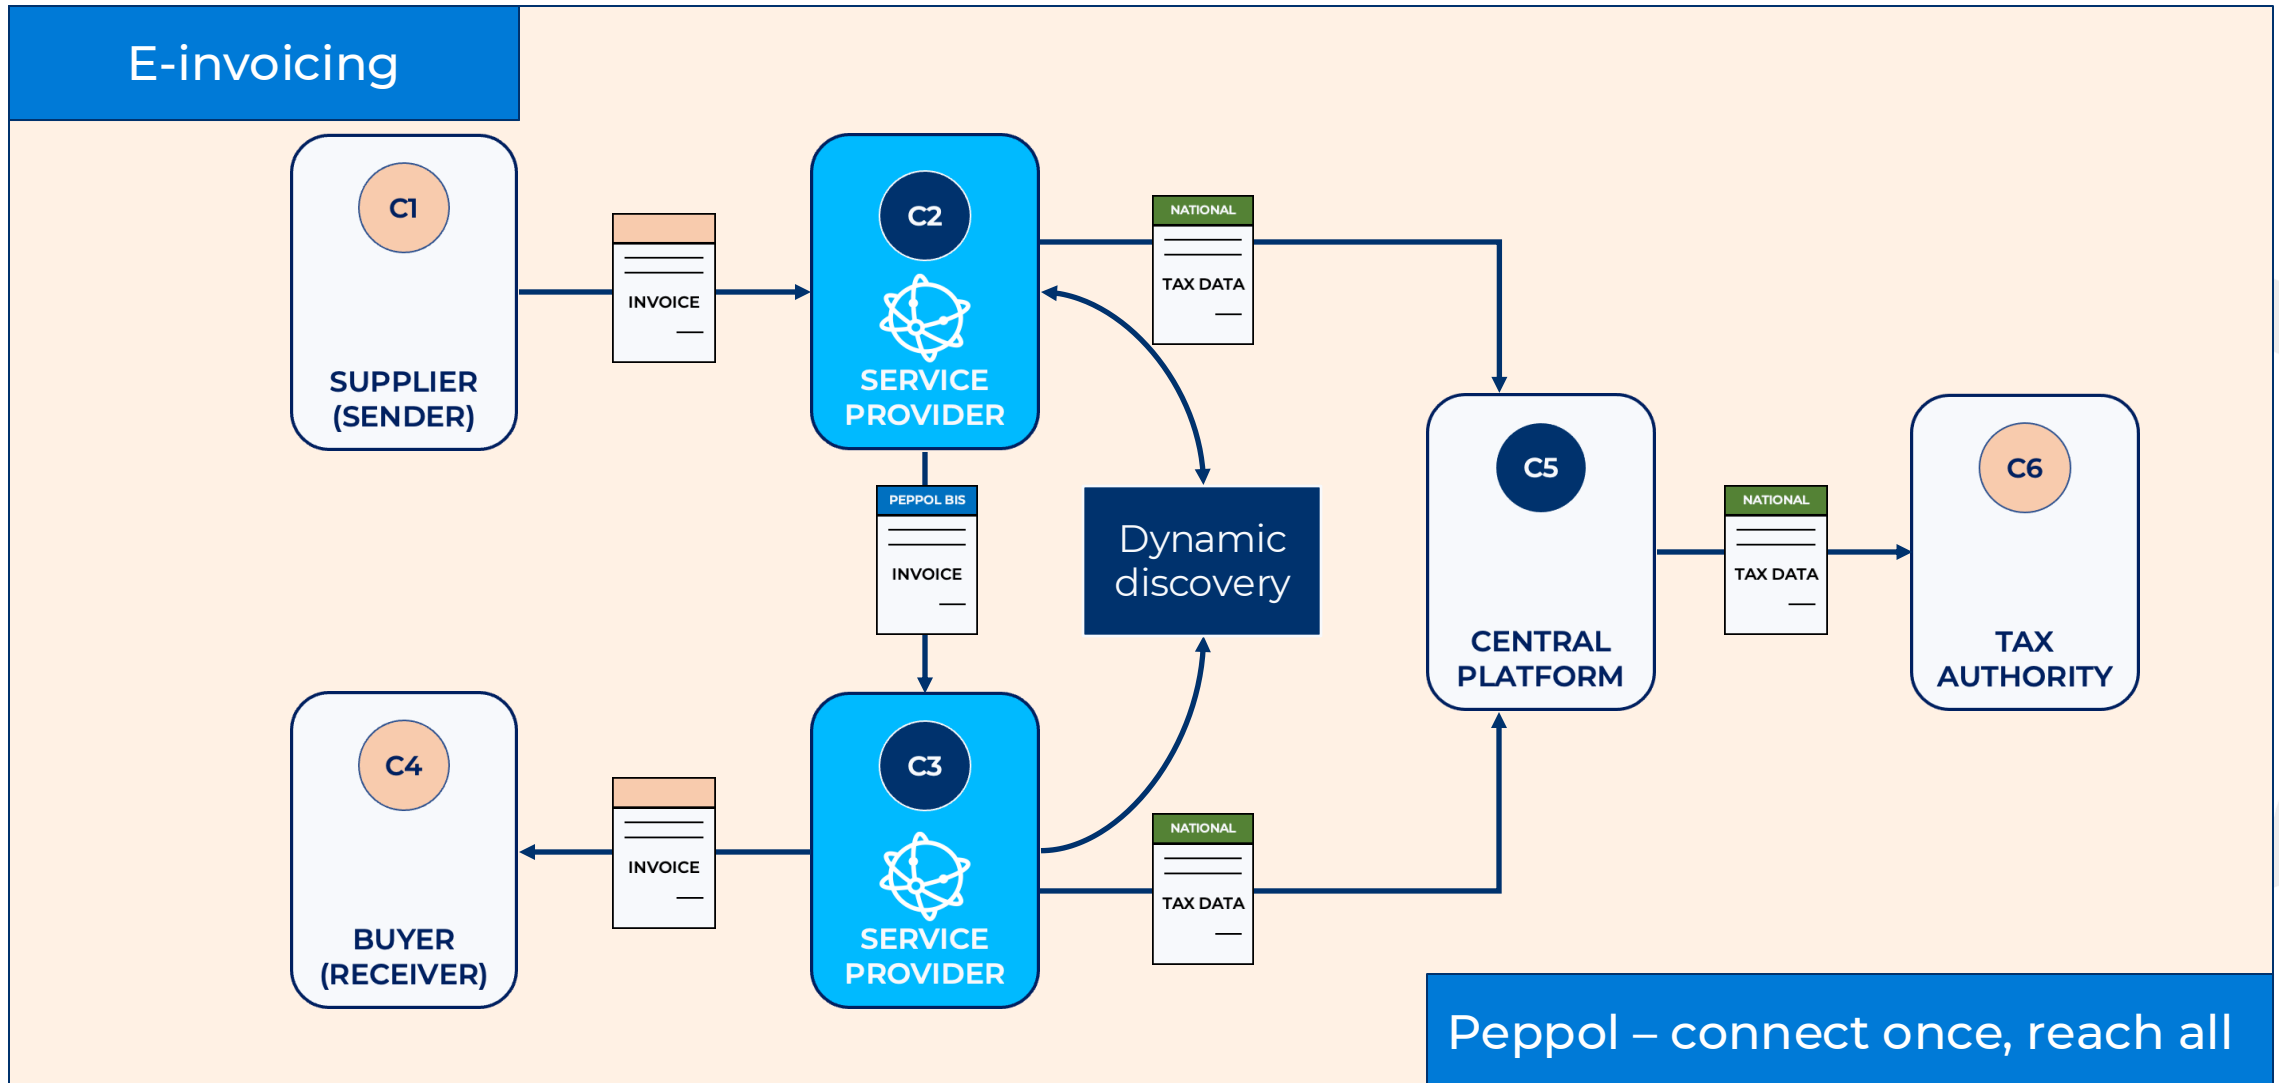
E-invoicing

C1
SUPPLIER (SENDER)

INVOICE

C2
SERVICE PROVIDER

NATIONAL
TAX DATA

PEPPOL BIS
INVOICE

Dynamic discovery

C5
CENTRAL PLATFORM

NATIONAL
TAX DATA

C6
TAX AUTHORITY

C4
BUYER (RECEIVER)

INVOICE

C3
SERVICE PROVIDER

NATIONAL
TAX DATA

Peppol – connect once, reach all